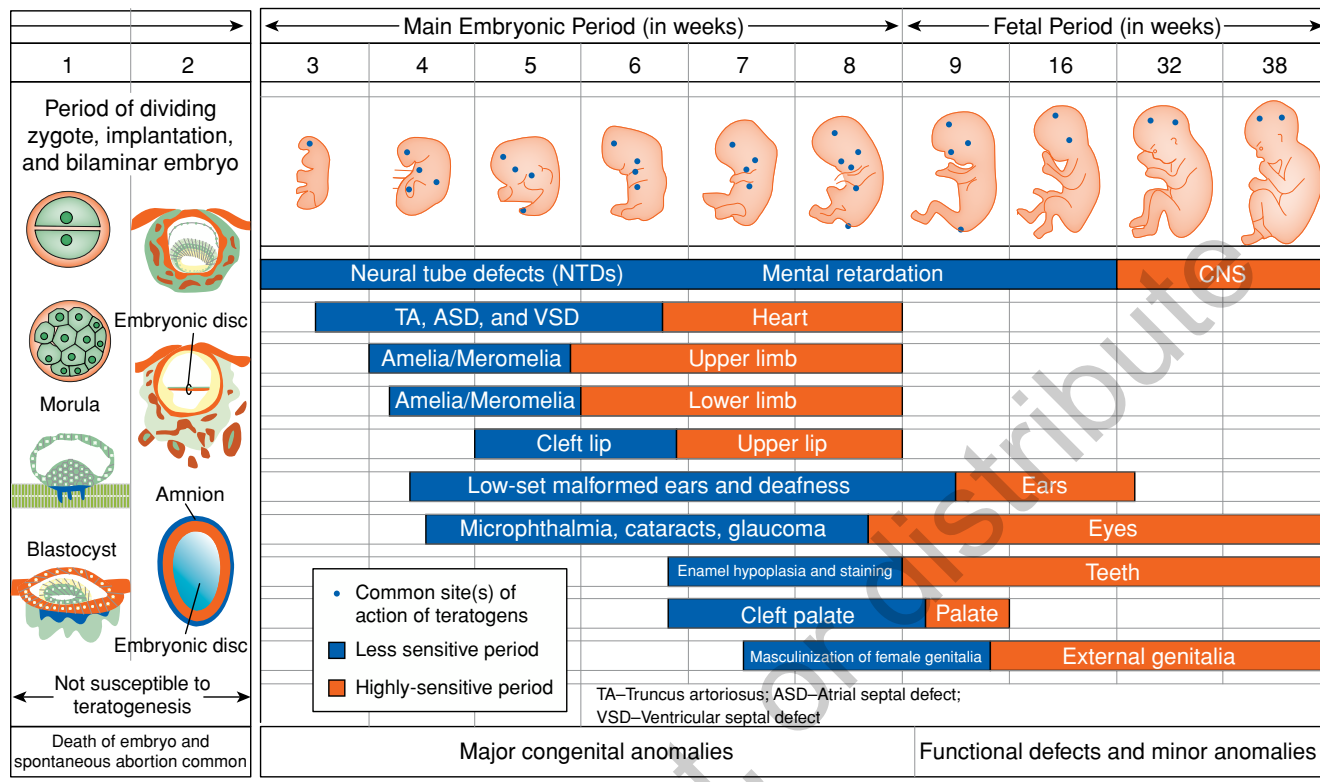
Main Embryonic Period (in weeks)

Fetal Period (in weeks)

| 1 | 2 | 3 | 4 | 5 | 6 | 7 | 8 | 9 | 16 | 32 | 38 |
|---|---|---|---|---|---|---|---|---|---|---|---|

Period of dividing zygote, implantation, and bilaminar embryo

Embryonic disc

Morula

Amnion

Blastocyst

Embryonic disc

Not susceptible to teratogenesis

Death of embryo and spontaneous abortion common

Neural tube defects (NTDs)
Mental retardation
CNS
TA, ASD, and VSD
Heart
Amelia/Meromelia
Upper limb
Amelia/Meromelia
Lower limb
Cleft lip
Upper lip
Low-set malformed ears and deafness
Ears
Microphthalmia, cataracts, glaucoma
Eyes
Enamel hypoplasia and staining
Teeth
Cleft palate
Palate
Masculinization of female genitalia
External genitalia

Common site(s) of action of teratogens
Less sensitive period
Highly-sensitive period

TA–Truncus artoriosus; ASD–Atrial septal defect; VSD–Ventricular septal defect

Major congenital anomalies

Functional defects and minor anomalies

or distribute